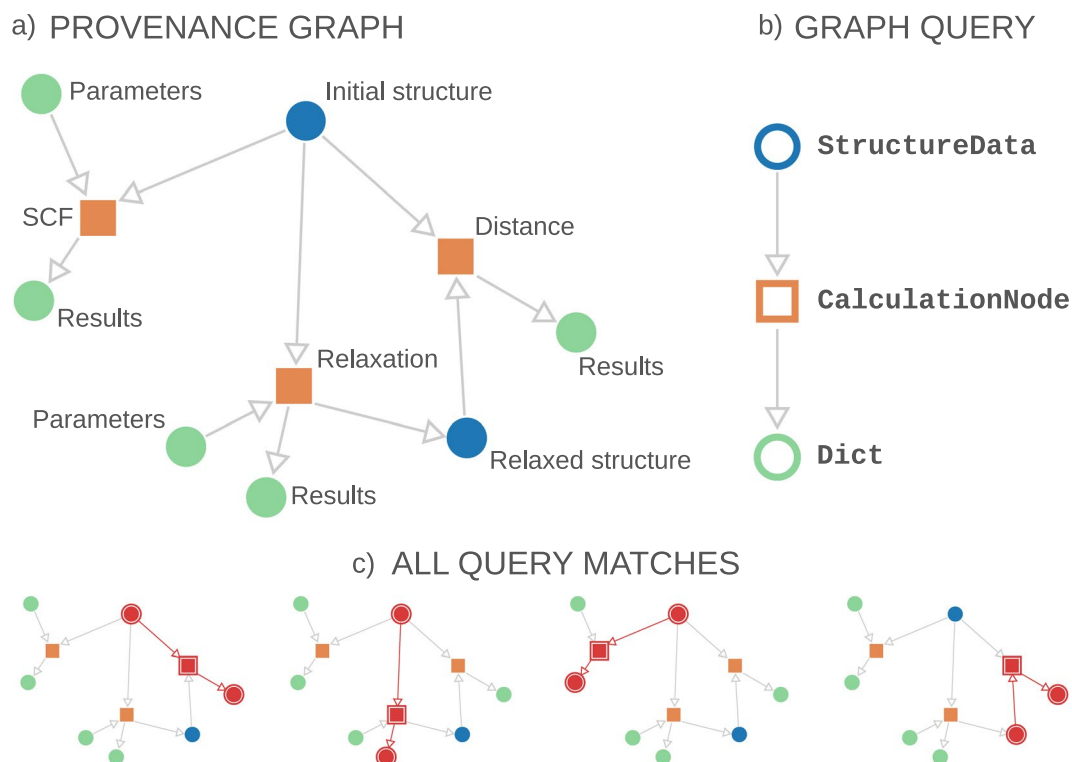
a) PROVENANCE GRAPH

Parameters

Initial structure

SCF

Distance

Results

Results

Relaxation

Parameters

Relaxed structure

Results

b) GRAPH QUERY

StructureData

CalculationNode

Dict

c) ALL QUERY MATCHES